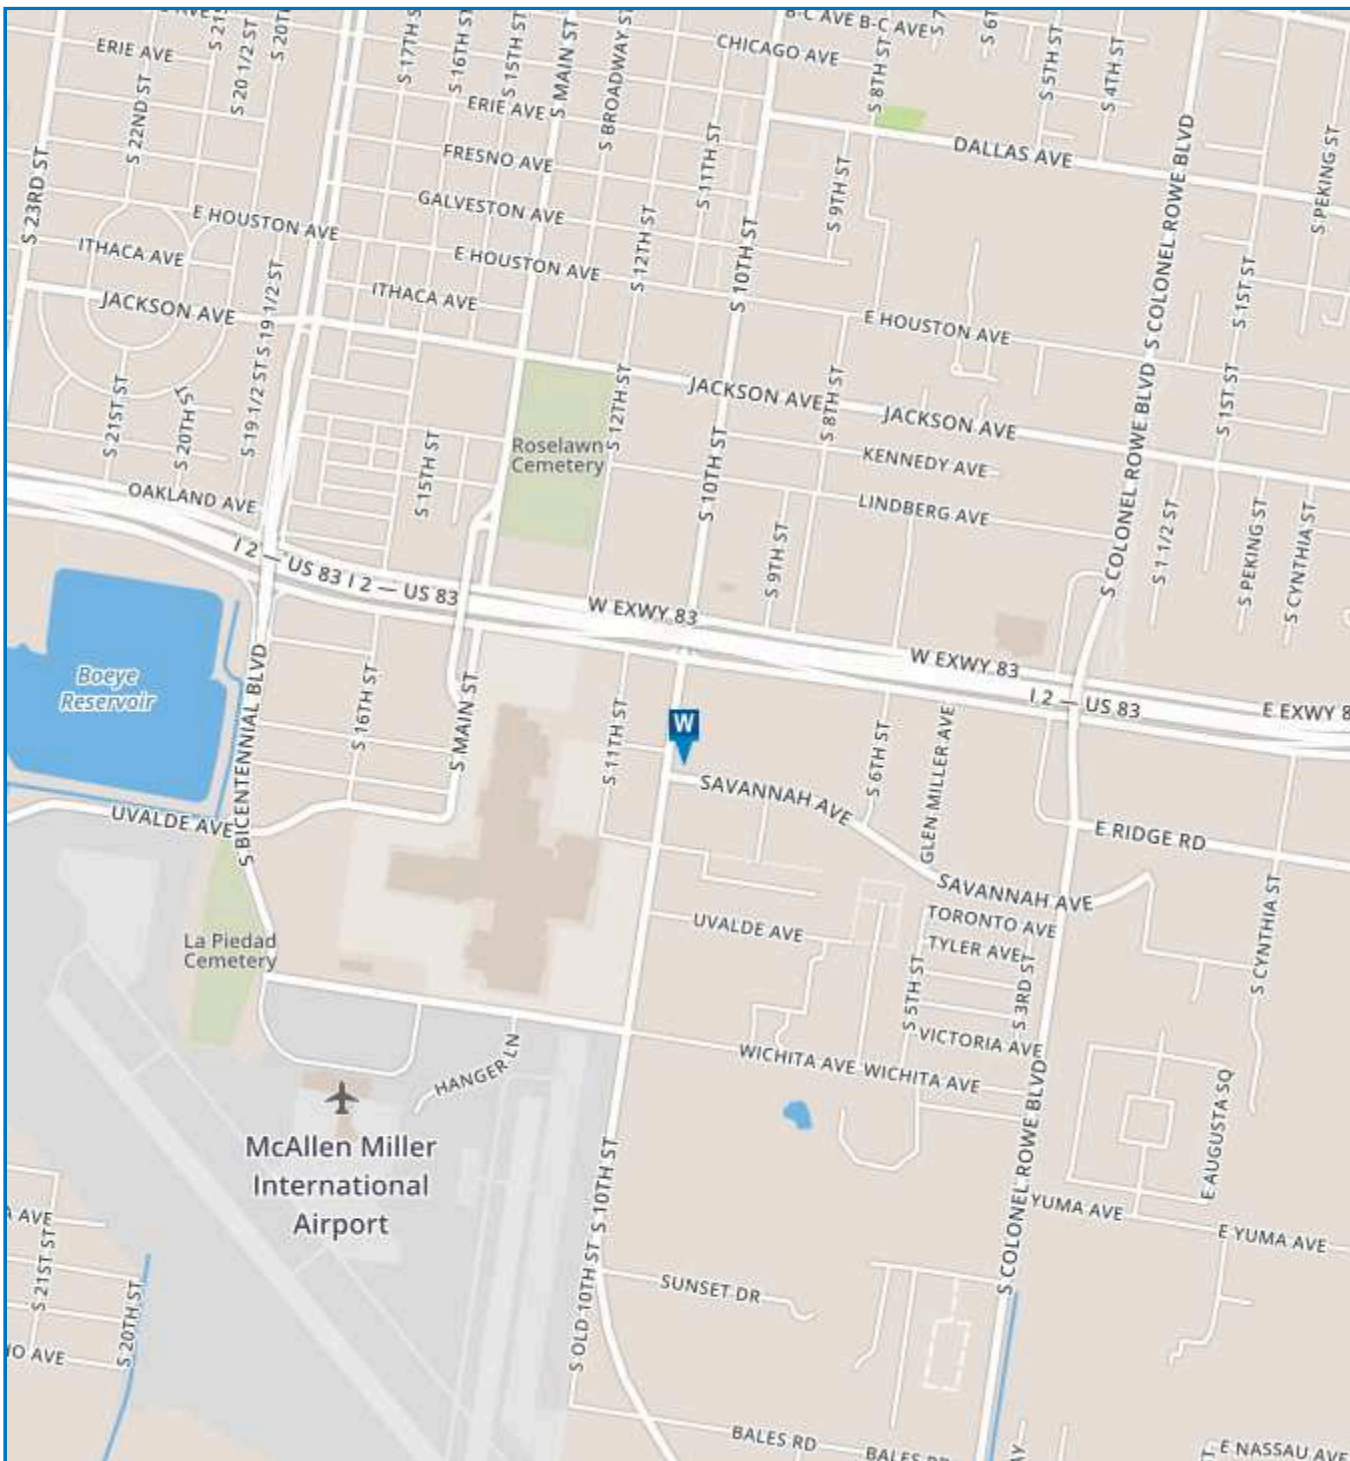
ERIE AVE
S 21ST
S 20 1/2 ST
S 20TH
S 17TH ST
S 16TH ST
S 15TH ST
S MAIN ST
S BROADWAY ST
B-C AVE B-C AVE
CHICAGO AVE
S 8TH ST
S 6TH
S 5TH ST
S 4TH ST
S 22ND ST
ERIE AVE
FRESNO AVE
S 11TH ST
DALLAS AVE
S 23RD ST
GALVESTON AVE
S 12TH ST
S 10TH ST
S 9TH ST
S COLONEL ROWE BLVD
S PEKING ST
E HOUSTON AVE
ITHACA AVE
E HOUSTON AVE
S 19 1/2 ST
ITHACA AVE
JACKSON AVE
E HOUSTON AVE
S 1ST ST
JACKSON AVE
JACKSON AVE
S 19 1/2 ST
S 21ST ST
S 20TH ST
S 15TH ST
Roselawn Cemetery
S 12TH ST
S 10TH ST
S 8TH ST
KENNEDY AVE
S 1ST ST
S COLONEL ROWE BLVD
OAKLAND AVE
LINDBERG AVE
S 1 1/2 ST
S PEKING ST
S CYNTHIA ST
I 2 — US 83 I 2 — US 83
S 9TH ST
W EXWY 83
W EXWY 83
Boeye Reservoir
S BICENTENNIAL BLVD
S 16TH ST
S MAIN ST
S 11TH ST
W
S 6TH ST
GLEN MILLER AVE
I 2 — US 83
E EXWY 8
SAVANNAH AVE
E RIDGE RD
UVALDE AVE
SAVANNAH AVE
TORONTO AVE
TYLER AVE
S CYNTHIA ST
UVALDE AVE
La Piedad Cemetery
S 5TH ST
S 3RD ST
VICTORIA AVE
HANGER LN
WICHITA AVE WICHITA AVE
S COLONEL ROWE BLVD
E AUGUSTA SQ
McAllen Miller International Airport
S 10TH ST
YUMA AVE
E YUMA AVE
AVE
S 21ST ST
S 20TH ST
O AVE
S OLD 10TH ST
SUNSET DR
BALES RD
BALES RD
E NASSAU AVE